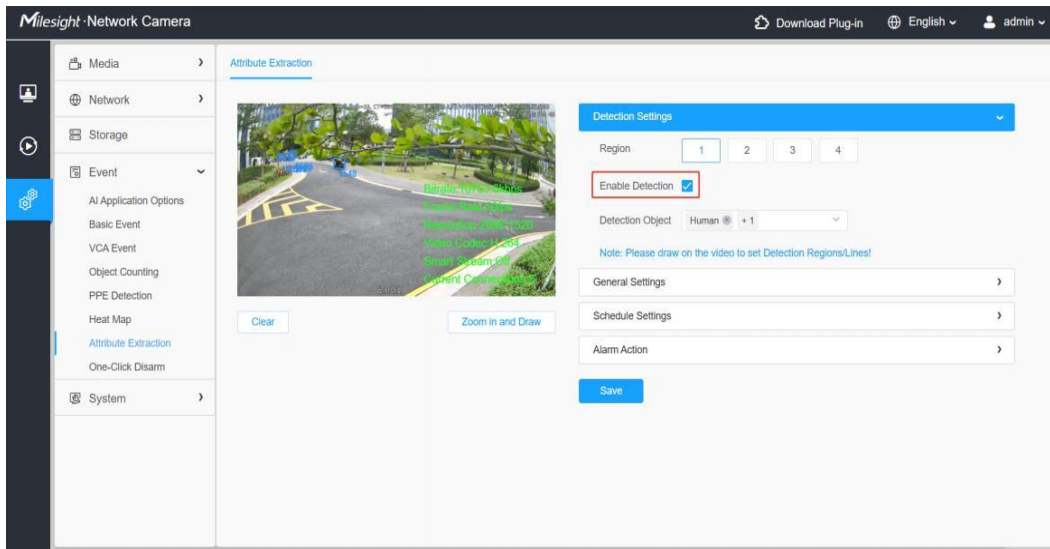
Milesight·Network Camera
Download Plug-in
English
admin

Media
Network
Storage
Event
AI Application Options
Basic Event
VCA Event
Object Counting
PPE Detection
Heat Map
Attribute Extraction
One-Click Disarm
System

Attribute Extraction

Bitrate: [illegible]
Frame Rate: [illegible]
Resolution: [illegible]
Video Codec: H.264
Smart Stream: Off
Current Connection: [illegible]

Clear
Zoom in and Draw

Detection Settings
Region
1
2
3
4
Enable Detection
Detection Object
Human
+ 1
Note: Please draw on the video to set Detection Regions/Lines!
General Settings
Schedule Settings
Alarm Action
Save